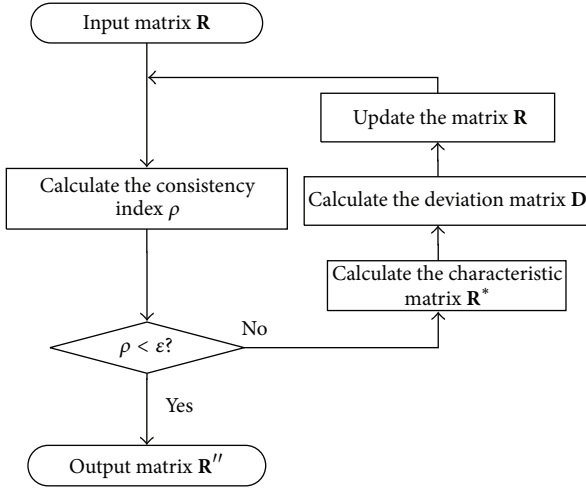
Input matrix $\mathbf{R}$

Update the matrix $\mathbf{R}$

Calculate the consistency index $\rho$

Calculate the deviation matrix $\mathbf{D}$

Calculate the characteristic matrix $\mathbf{R}^*$

No

$\rho < \varepsilon$?

Yes

Output matrix $\mathbf{R}''$